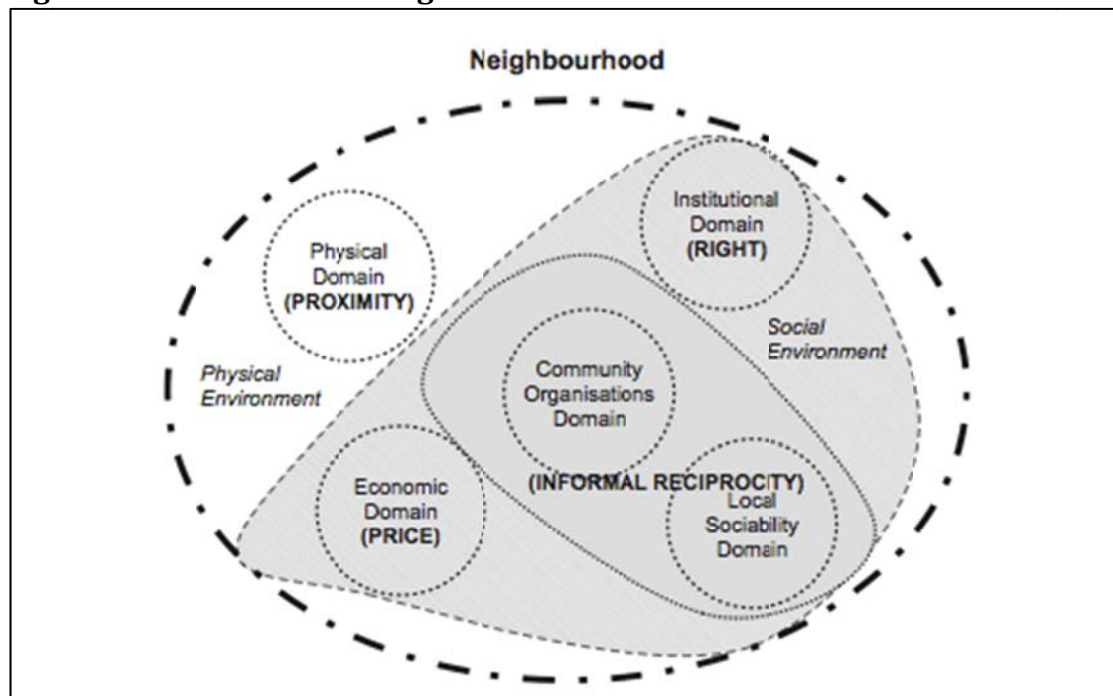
Neighbourhood

Institutional Domain (RIGHT)

Physical Domain (PROXIMITY)

Social Environment

Physical Environment

Community Organisations Domain

Economic Domain (PRICE)

(INFORMAL RECIPROCITY)

Local Sociability Domain